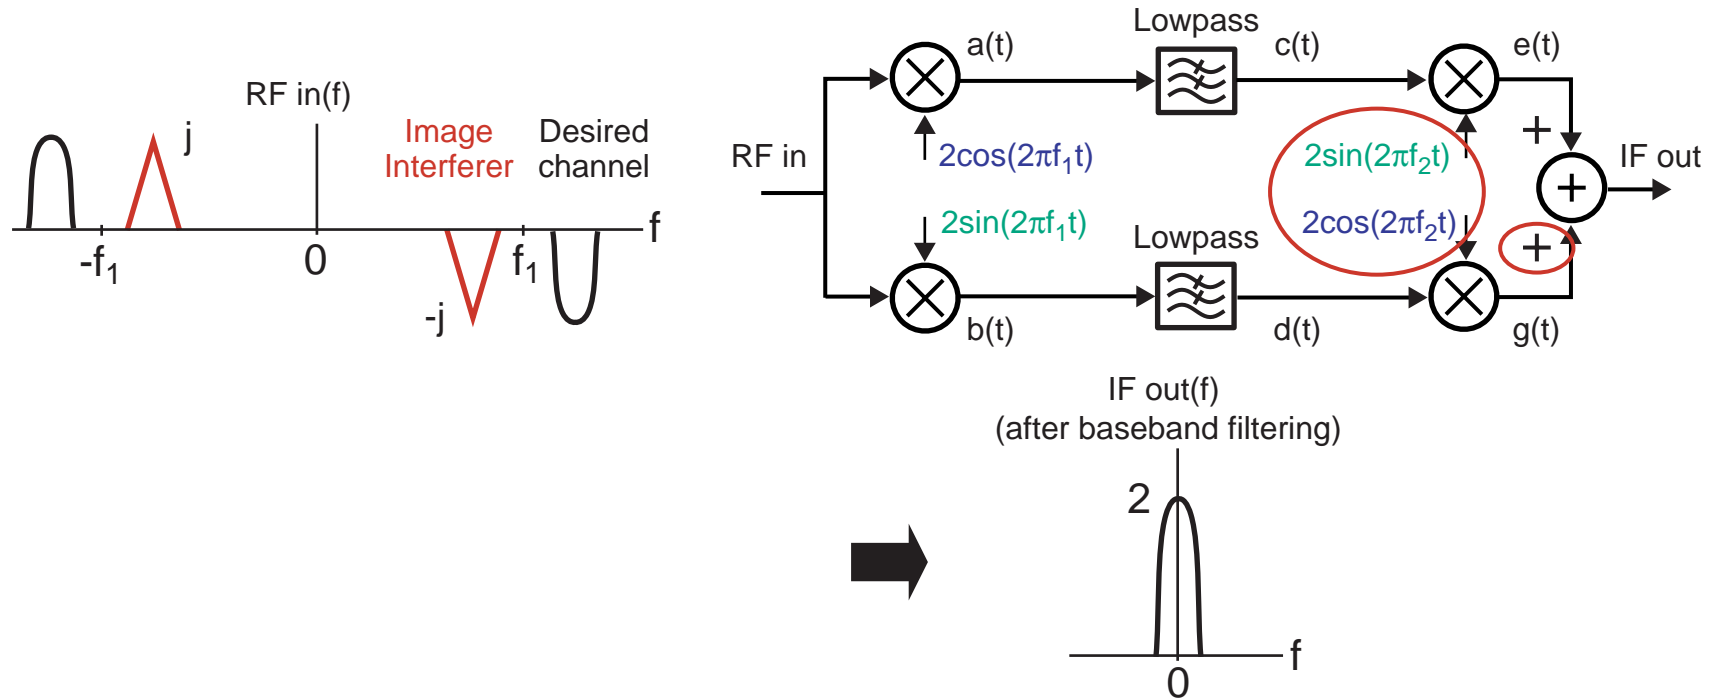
RF in(f)

j

Image Interferer

Desired channel

f

$-f_1$

0

$f_1$

-j

RF in

a(t)

Lowpass

c(t)

e(t)

$2\cos(2\pi f_1 t)$

$2\sin(2\pi f_2 t)$

+

IF out

$2\sin(2\pi f_1 t)$

Lowpass

$2\cos(2\pi f_2 t)$

+

b(t)

d(t)

g(t)

IF out(f)
(after baseband filtering)

2

f

0